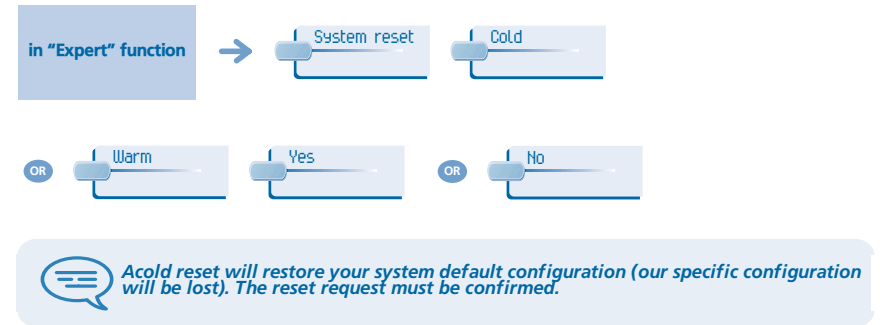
in "Expert" function

System reset

Cold

OR

Warm

Yes

OR

No

Acold reset will restore your system default configuration (our specific configuration will be lost). The reset request must be confirmed.